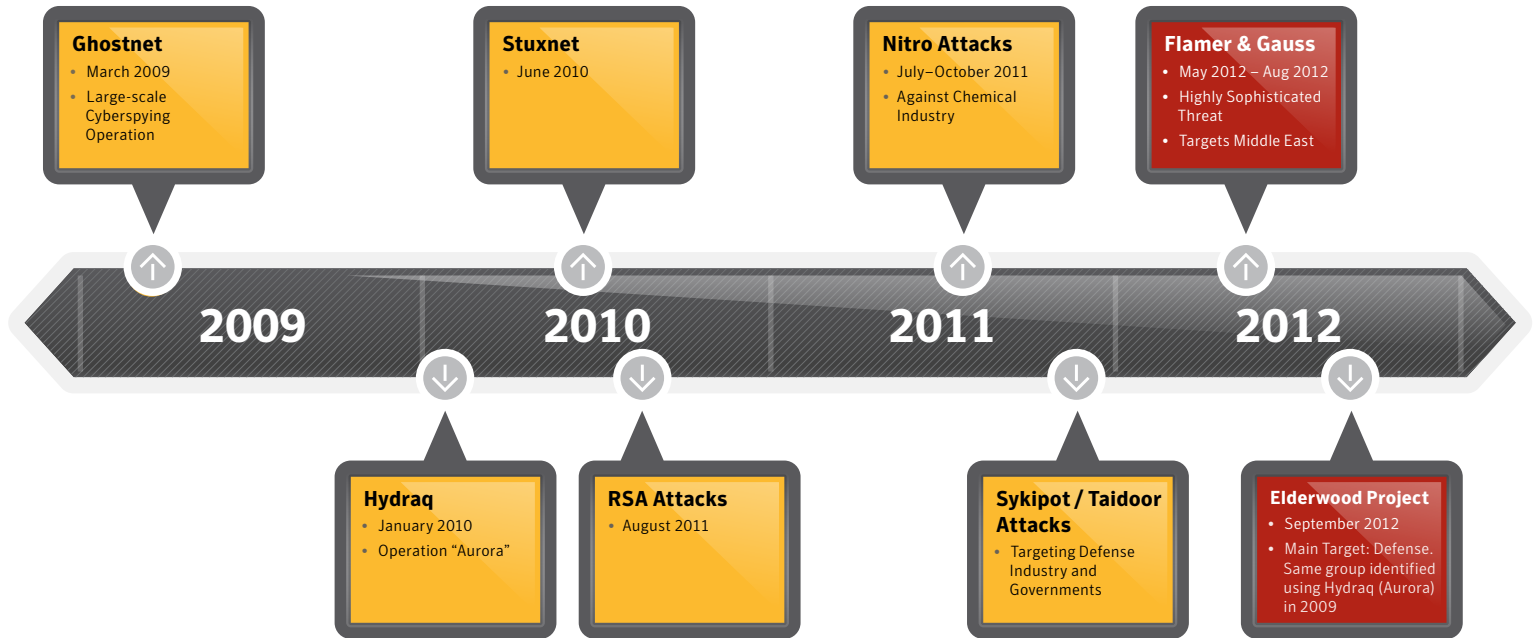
Ghostnet
• March 2009
• Large-scale Cyberspying Operation

Stuxnet
• June 2010

Nitro Attacks
• July–October 2011
• Against Chemical Industry

Flamer & Gauss
• May 2012 – Aug 2012
• Highly Sophisticated Threat
• Targets Middle East

2009

2010

2011

2012

Hydraq
• January 2010
• Operation "Aurora"

RSA Attacks
• August 2011

Sykipot / Taidoor Attacks
• Targeting Defense Industry and Governments

Elderwood Project
• September 2012
• Main Target: Defense. Same group identified using Hydraq (Aurora) in 2009